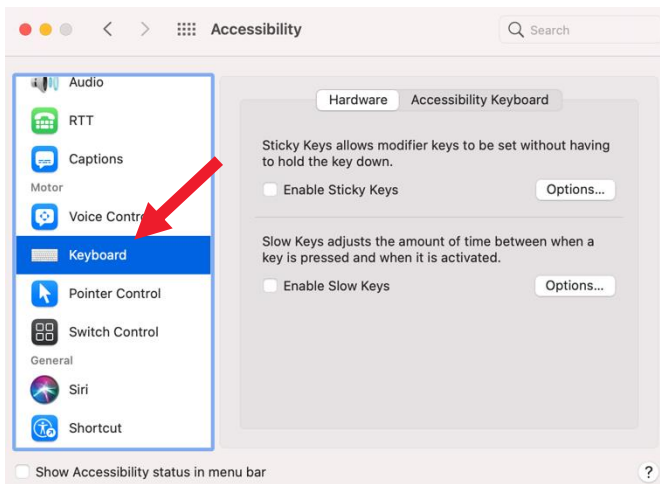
Accessibility

Search

Audio

RTT

Captions

Motor

Voice Control

Keyboard

Pointer Control

Switch Control

General

Siri

Shortcut

Hardware

Accessibility Keyboard

Sticky Keys allows modifier keys to be set without having to hold the key down.

Enable Sticky Keys

Options...

Slow Keys adjusts the amount of time between when a key is pressed and when it is activated.

Enable Slow Keys

Options...

Show Accessibility status in menu bar

?